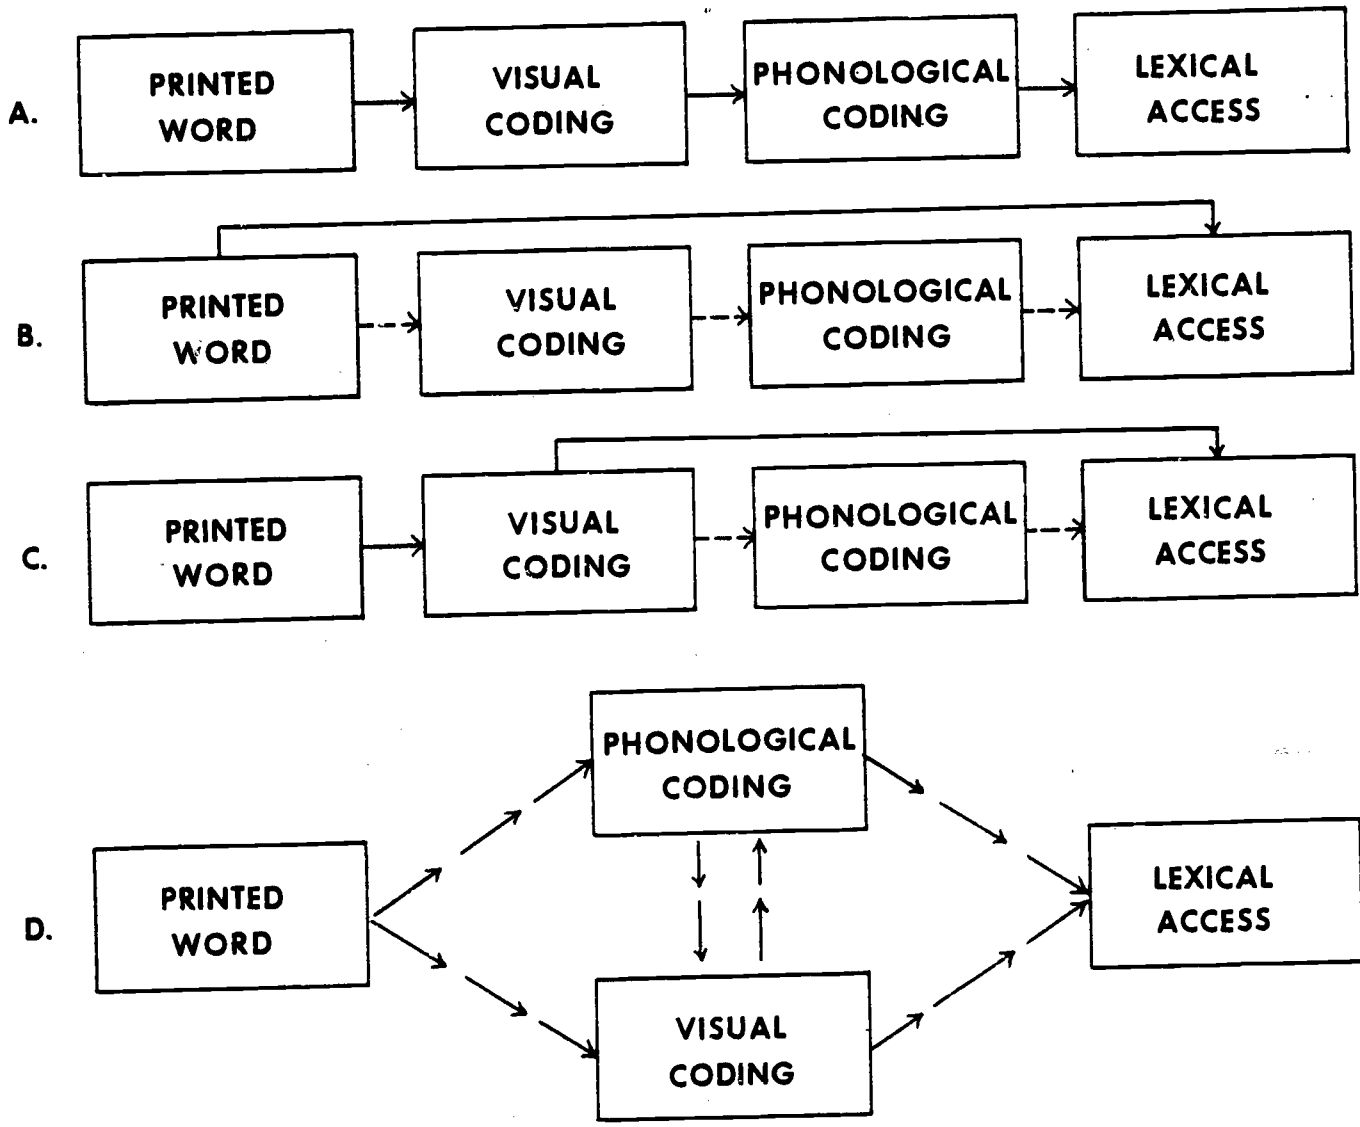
A. PRINTED WORD VISUAL CODING PHONOLOGICAL CODING LEXICAL ACCESS

B. PRINTED WORD VISUAL CODING PHONOLOGICAL CODING LEXICAL ACCESS

C. PRINTED WORD VISUAL CODING PHONOLOGICAL CODING LEXICAL ACCESS

D. PRINTED WORD PHONOLOGICAL CODING VISUAL CODING LEXICAL ACCESS